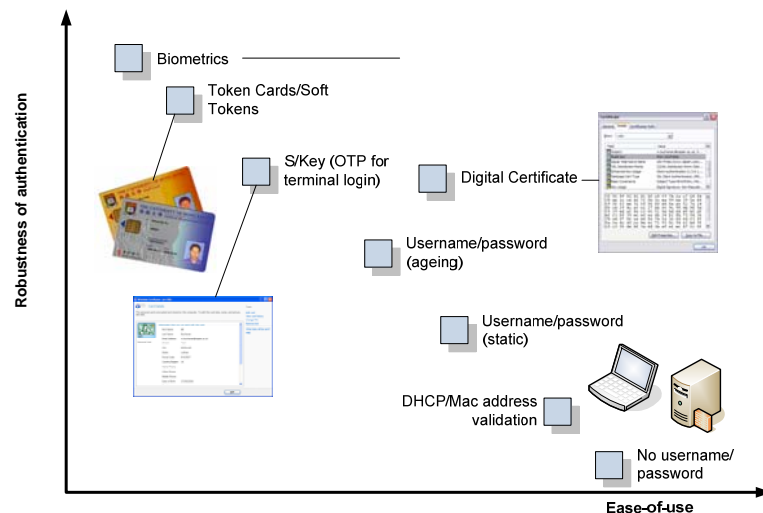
Robustness of authentication

Biometrics

Token Cards/Soft Tokens

S/Key (OTP for terminal login)

Digital Certificate

Username/password (ageing)

Username/password (static)

DHCP/Mac address validation

No username/ password

Ease-of-use